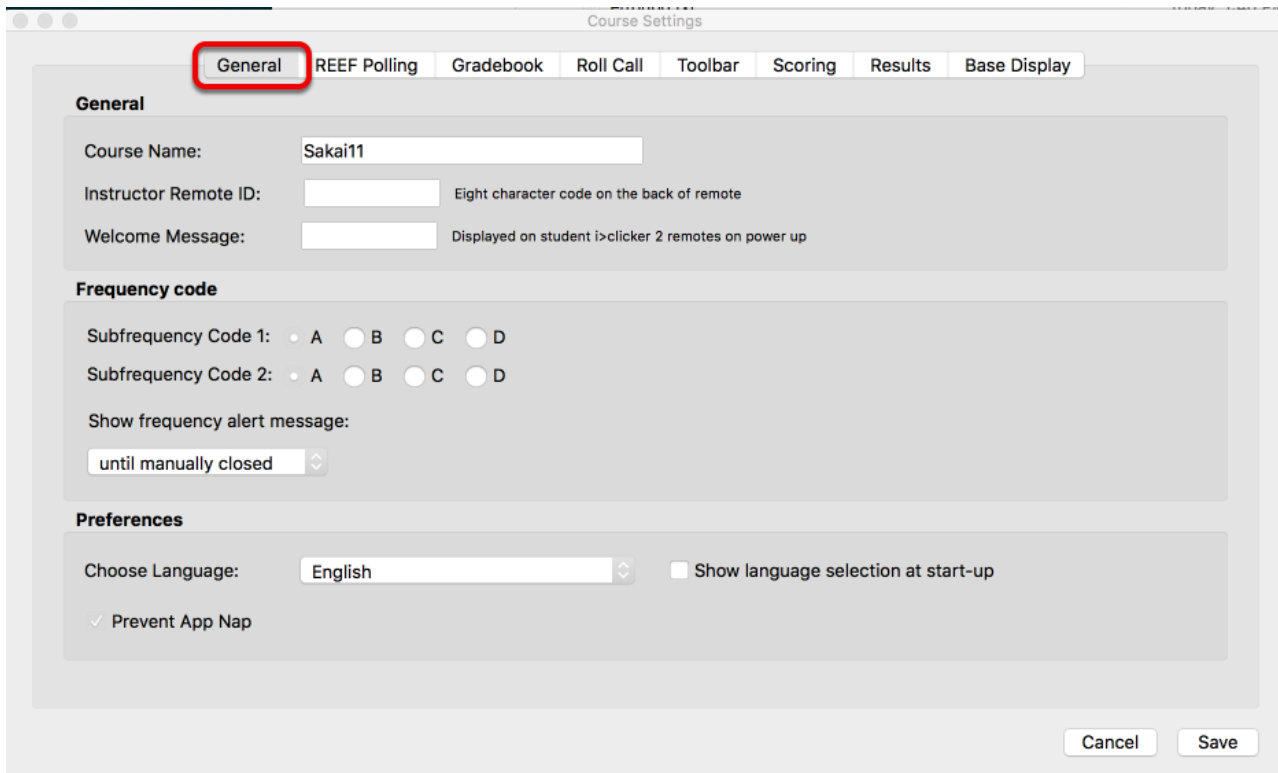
Course Settings

General | REEF Polling | Gradebook | Roll Call | Toolbar | Scoring | Results | Base Display

General

Course Name: Sakai11

Instructor Remote ID: Eight character code on the back of remote

Welcome Message: Displayed on student i>clicker 2 remotes on power up

Frequency code

Subfrequency Code 1: A B C D

Subfrequency Code 2: A B C D

Show frequency alert message:

until manually closed

Preferences

Choose Language: English

Show language selection at start-up

Prevent App Nap

Cancel

Save